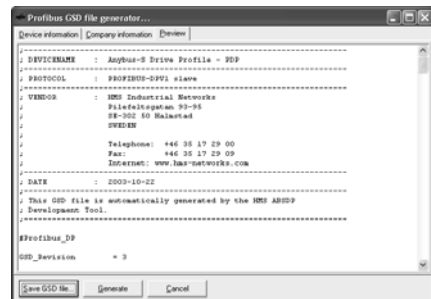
Profibus GSD file generator...

Device information | Company information | Preview

;----------------------------------------------------------------
; DEVICENAME : Anybus-S Drive Profile - PDP
;----------------------------------------------------------------
; PROTOCOL : PROFIBUS-DPV1 slave
;================================================================
; VENDOR : HMS Industrial Networks
; Pilefeltsgatan 93-95
; SE-302 50 Halmstad
; SWEDEN
;
; Telephone: +46 35 17 29 00
; Fax: +46 35 17 29 09
; Internet: www.hms-networks.com
;----------------------------------------------------------------
; DATE : 2003-10-22
;================================================================
; This GSD file is automatically generated by the HMS ABSDP
; Development Tool.
;================================================================

#Profibus_DP

GSD_Revision = 3

Save GSD file... | Generate | Cancel